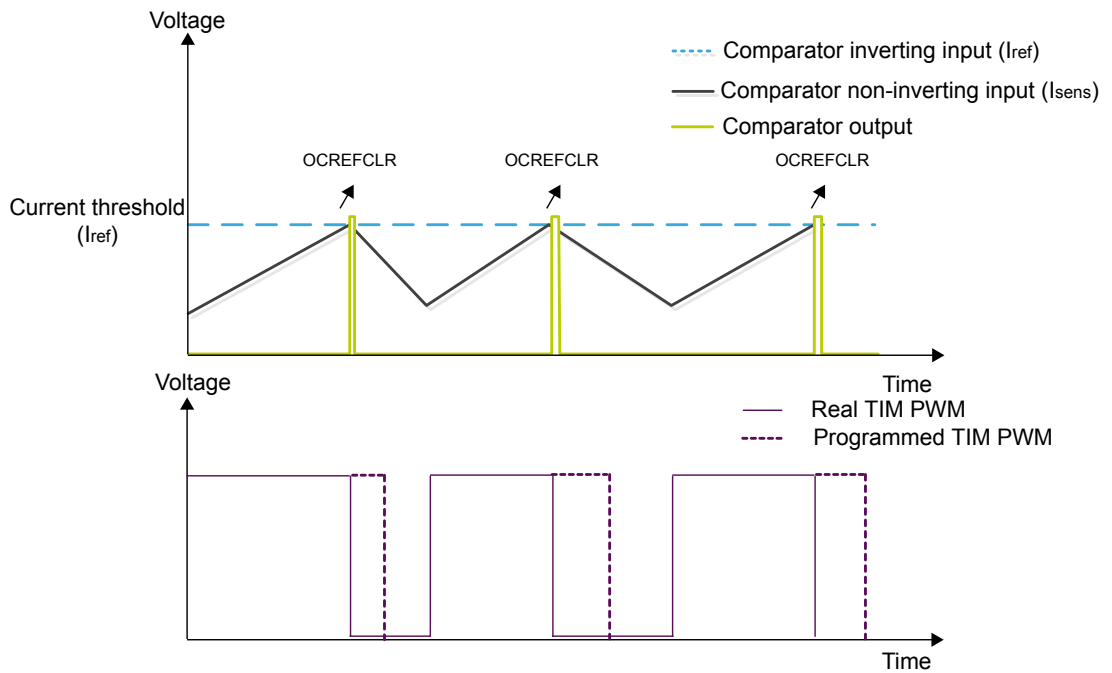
Voltage

Comparator inverting input ($I_{ref}$)

Comparator non-inverting input ($I_{sens}$)

Comparator output

OCREFCLR

OCREFCLR

OCREFCLR

Current threshold ($I_{ref}$)

Time

Voltage

Real TIM PWM

Programmed TIM PWM

Time